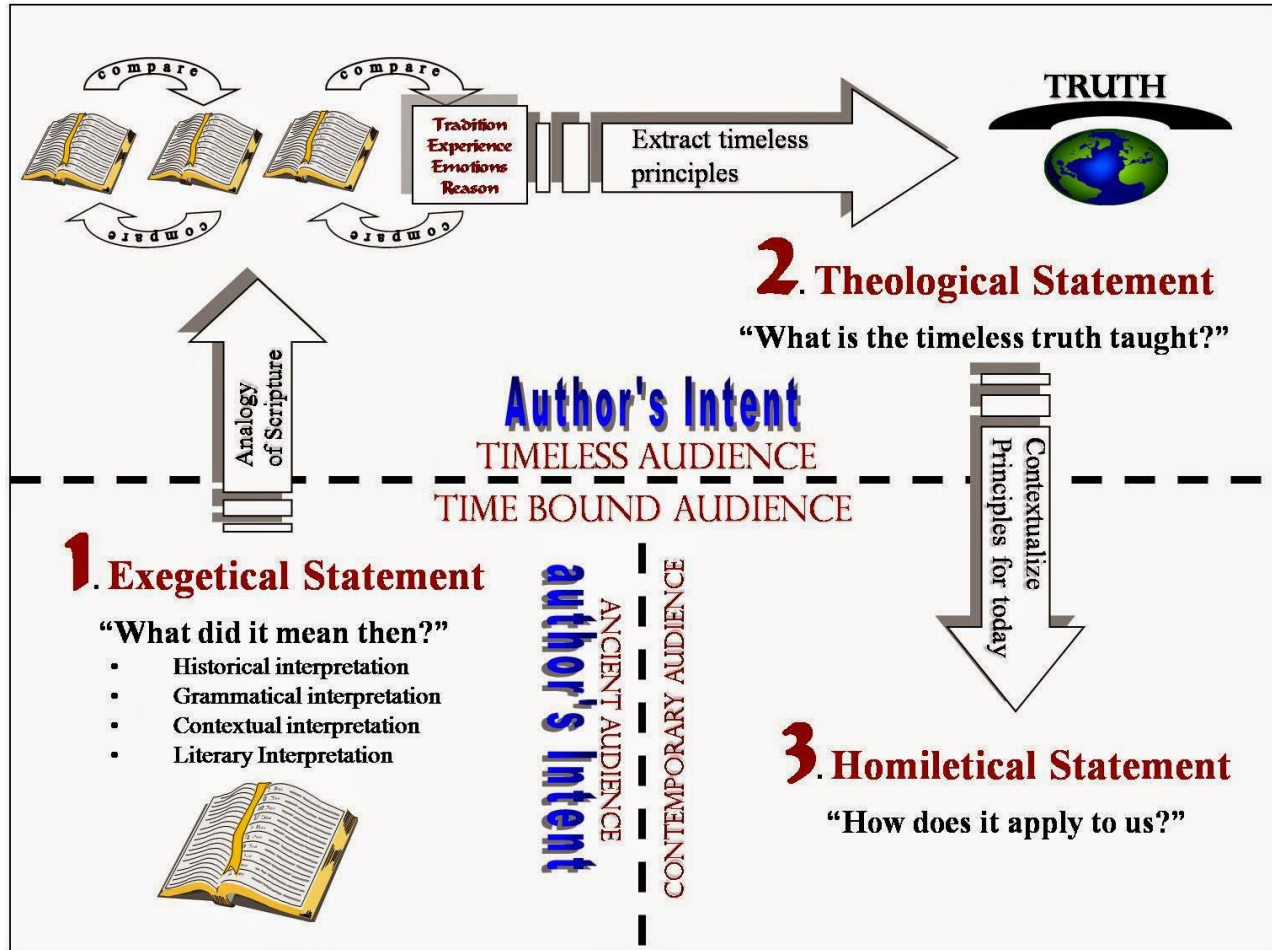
compare

compare

compare

compare

Tradition
Experience
Emotions
Reason

Extract timeless principles

TRUTH

2. Theological Statement

"What is the timeless truth taught?"

Analogy of Scripture

Author's Intent

TIMELESS AUDIENCE

TIME BOUND AUDIENCE

Contextualize Principles for today

1. Exegetical Statement

"What did it mean then?"

- Historical interpretation
- Grammatical interpretation
- Contextual interpretation
- Literary Interpretation

author's intent

ANCIENT AUDIENCE

CONTEMPORARY AUDIENCE

3. Homiletical Statement

"How does it apply to us?"